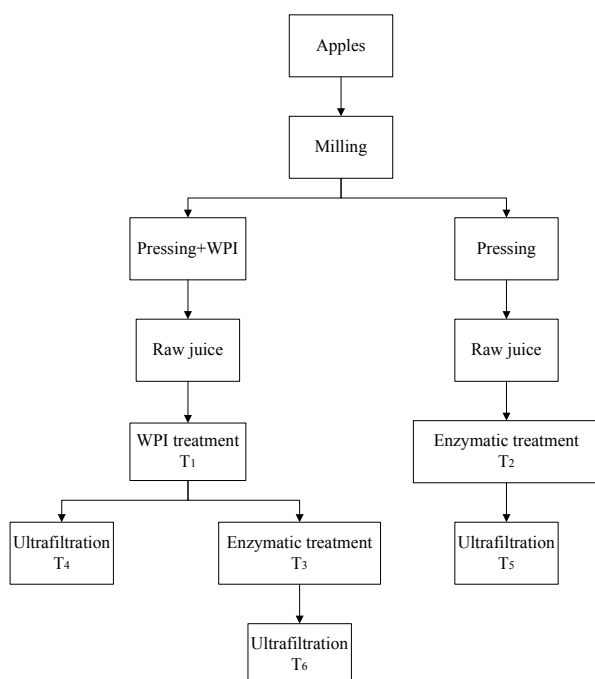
Apples

Milling

Pressing+WPI

Pressing

Raw juice

Raw juice

WPI treatment
$T_1$

Enzymatic treatment
$T_2$

Ultrafiltration
$T_4$

Enzymatic treatment
$T_3$

Ultrafiltration
$T_5$

Ultrafiltration
$T_6$